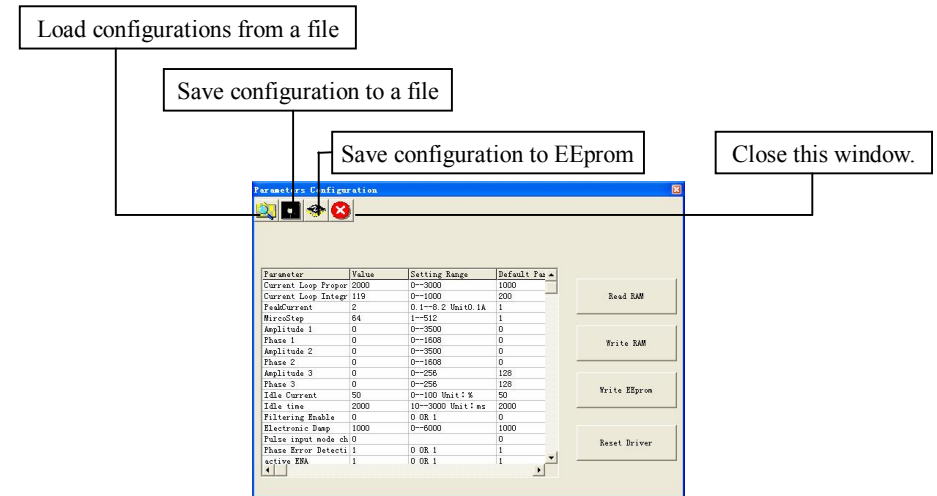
Load configurations from a file

Save configuration to a file

Save configuration to EEprom

Close this window.

Parameters Configuration

| Parameter | Value | Setting Range | Default Pa |
|---|---|---|---|
| Current Loop Propor | 2000 | 0--3000 | 1000 |
| Current Loop Integr | 119 | 0--1000 | 200 |
| PeakCurrent | 2 | 0.1--8.2 Unit0.1A | 1 |
| MircoStep | 64 | 1--512 | 1 |
| Amplitude 1 | 0 | 0--3500 | 0 |
| Phase 1 | 0 | 0--1608 | 0 |
| Amplitude 2 | 0 | 0--3500 | 0 |
| Phase 2 | 0 | 0--1608 | 0 |
| Amplitude 3 | 0 | 0--256 | 128 |
| Phase 3 | 0 | 0--256 | 128 |
| Idle Current | 50 | 0--100 Unit: % | 50 |
| Idle time | 2000 | 10--3000 Unit: ms | 2000 |
| Filtering Enable | 0 | 0 OR 1 | 0 |
| Electronic Damp | 1000 | 0--6000 | 1000 |
| Pulse input mode ch | 0 | | 0 |
| Phase Error Detecti | 1 | 0 OR 1 | 1 |
| active ENA | 1 | 0 OR 1 | 1 |

Read RAM

Write RAM

Write EEprom

Reset Driver